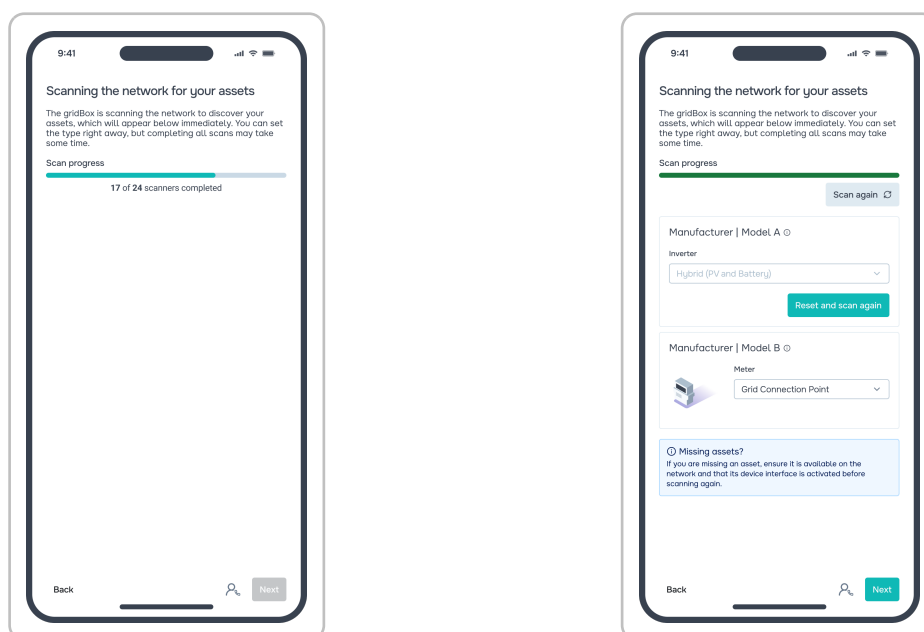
9:41

Scanning the network for your assets

The gridBox is scanning the network to discover your assets, which will appear below immediately. You can set the type right away, but completing all scans may take some time.

Scan progress

17 of 24 scanners completed

Back

Next

9:41

Scanning the network for your assets

The gridBox is scanning the network to discover your assets, which will appear below immediately. You can set the type right away, but completing all scans may take some time.

Scan progress

Scan again

Manufacturer | Model A

Inverter

Hybrid (PV and Battery)

Reset and scan again

Manufacturer | Model B

Meter

Grid Connection Point

Missing assets?
If you are missing an asset, ensure it is available on the network and that its device interface is activated before scanning again.

Back

Next